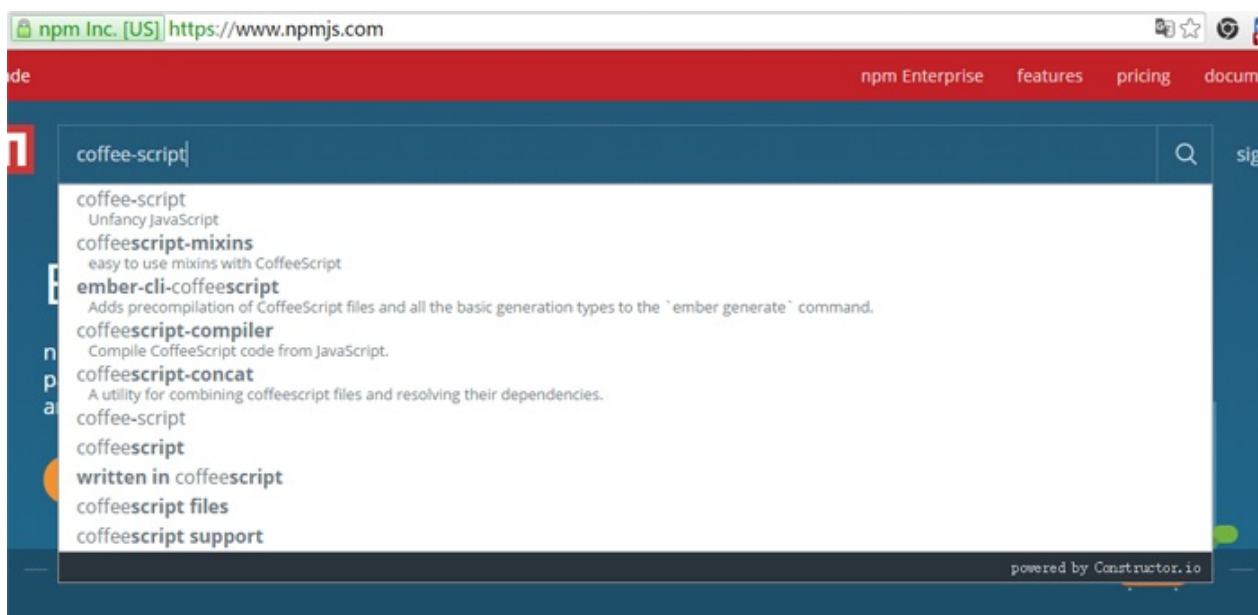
npm Inc. [US] https://www.npmjs.com

de

npm Enterprise features pricing docum

coffee-script

sig

coffee-script
Unfancy JavaScript
coffeescript-mixins
easy to use mixins with CoffeeScript
ember-cli-coffeescript
Adds precompilation of CoffeeScript files and all the basic generation types to the `ember generate` command.
coffeescript-compiler
Compile CoffeeScript code from JavaScript.
coffeescript-concat
A utility for combining coffeescript files and resolving their dependencies.
coffee-script
coffeescript
written in coffeescript
coffeescript files
coffeescript support

powered by Constructor.io